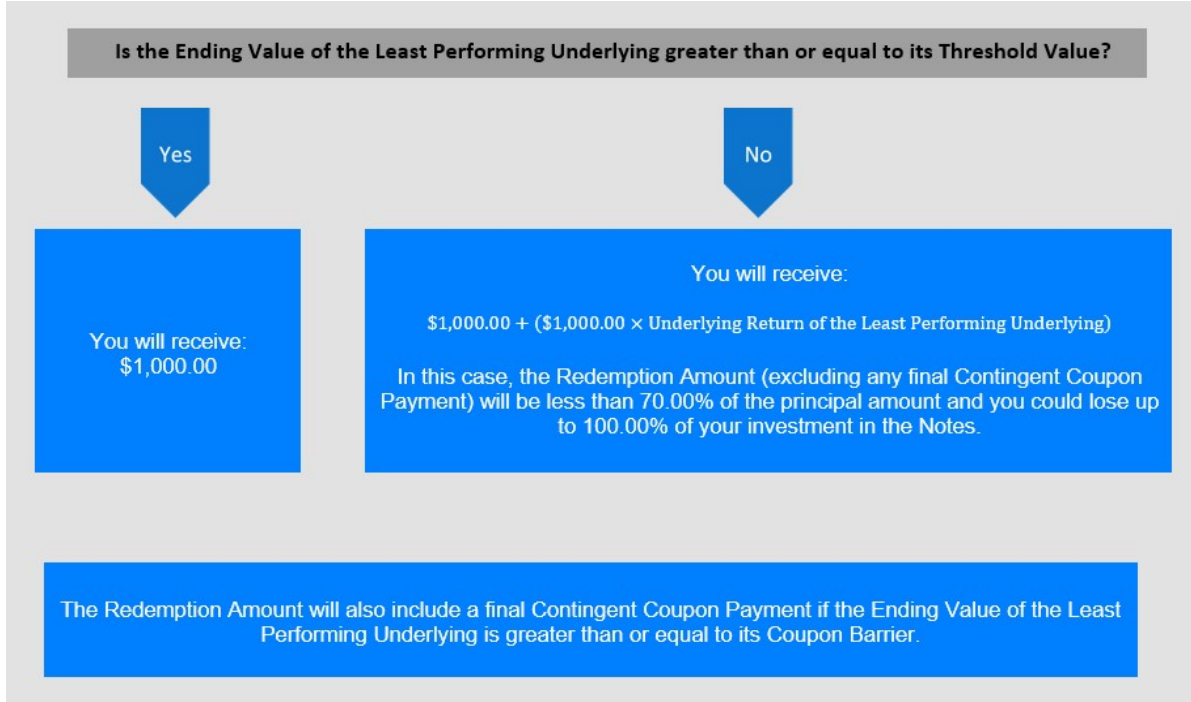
Is the Ending Value of the Least Performing Underlying greater than or equal to its Threshold Value?

Yes

No

You will receive:
$1,000.00

You will receive:

$\$1,000.00 + (\$1,000.00 \times \text{Underlying Return of the Least Performing Underlying})$

In this case, the Redemption Amount (excluding any final Contingent Coupon Payment) will be less than 70.00% of the principal amount and you could lose up to 100.00% of your investment in the Notes.

The Redemption Amount will also include a final Contingent Coupon Payment if the Ending Value of the Least Performing Underlying is greater than or equal to its Coupon Barrier.